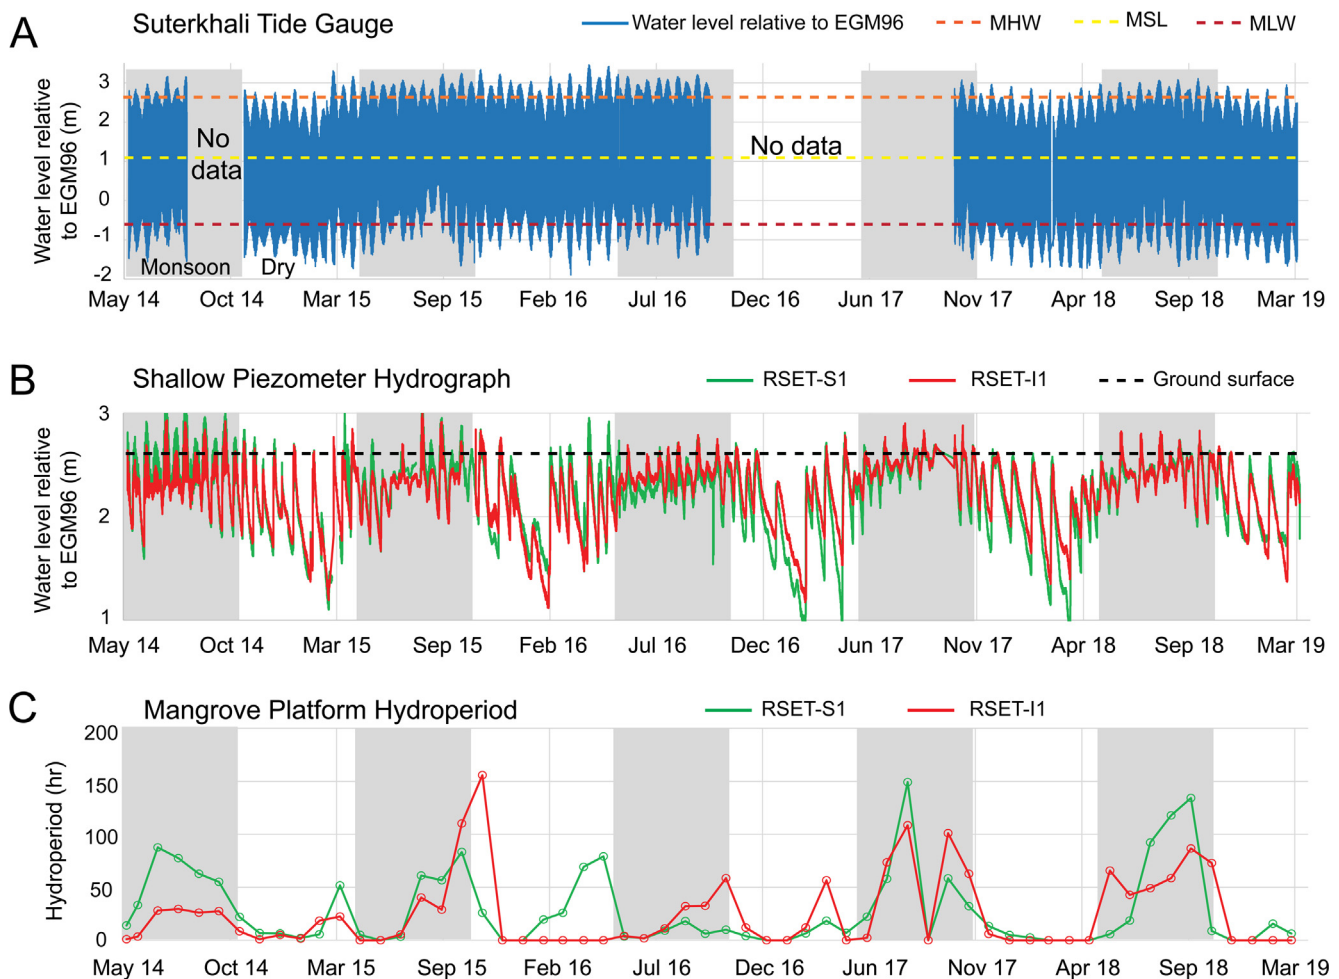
A
Suterkhali Tide Gauge
Water level relative to EGM96
MHW
MSL
MLW
Water level relative to EGM96 (m)
3
2
1
0
-1
-2
No data
No data
Monsoon
Dry
May 14
Oct 14
Mar 15
Sep 15
Feb 16
Jul 16
Dec 16
Jun 17
Nov 17
Apr 18
Sep 18
Mar 19

B
Shallow Piezometer Hydrograph
RSET-S1
RSET-I1
Ground surface
Water level relative to EGM96 (m)
3
2
1
May 14
Oct 14
Mar 15
Sep 15
Feb 16
Jul 16
Dec 16
Jun 17
Nov 17
Apr 18
Sep 18
Mar 19

C
Mangrove Platform Hydroperiod
RSET-S1
RSET-I1
Hydroperiod (hr)
200
150
100
50
0
May 14
Oct 14
Mar 15
Sep 15
Feb 16
Jul 16
Dec 16
Jun 17
Nov 17
Apr 18
Sep 18
Mar 19